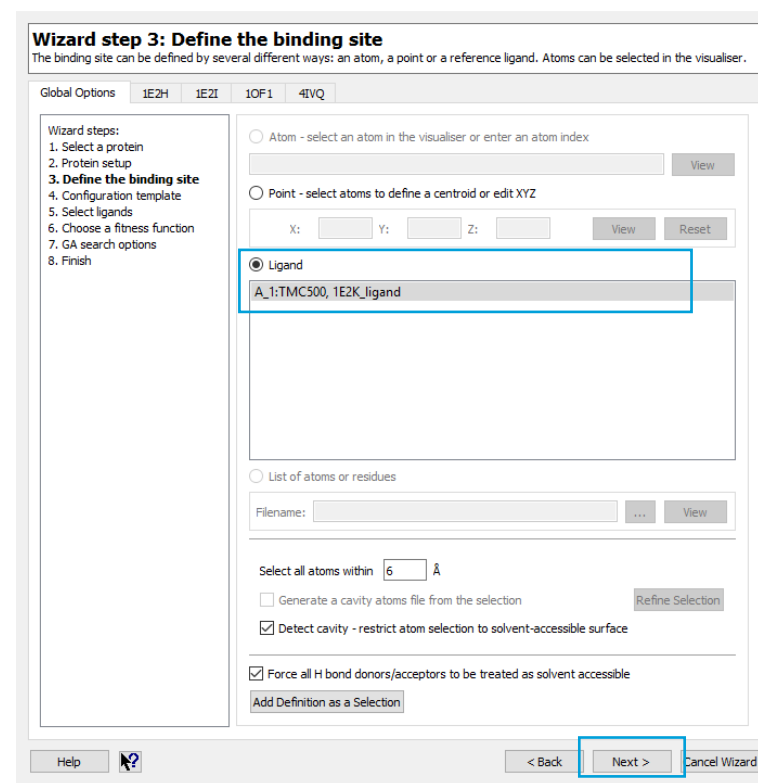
Wizard step 3: Define the binding site
The binding site can be defined by several different ways: an atom, a point or a reference ligand. Atoms can be selected in the visualiser.

Global Options | 1E2H | 1E2I | 1OF1 | 4IVQ

Wizard steps:
1. Select a protein
2. Protein setup
3. Define the binding site
4. Configuration template
5. Select ligands
6. Choose a fitness function
7. GA search options
8. Finish

Atom - select an atom in the visualiser or enter an atom index
View
Point - select atoms to define a centroid or edit XYZ
X: Y: Z: View Reset
Ligand
A_1:TMC500, 1E2K_ligand
List of atoms or residues
Filename: ... View
Select all atoms within 6 Å
Generate a cavity atoms file from the selection
Refine Selection
Detect cavity - restrict atom selection to solvent-accessible surface
Force all H bond donors/acceptors to be treated as solvent accessible
Add Definition as a Selection

Help
< Back
Next >
Cancel Wizard